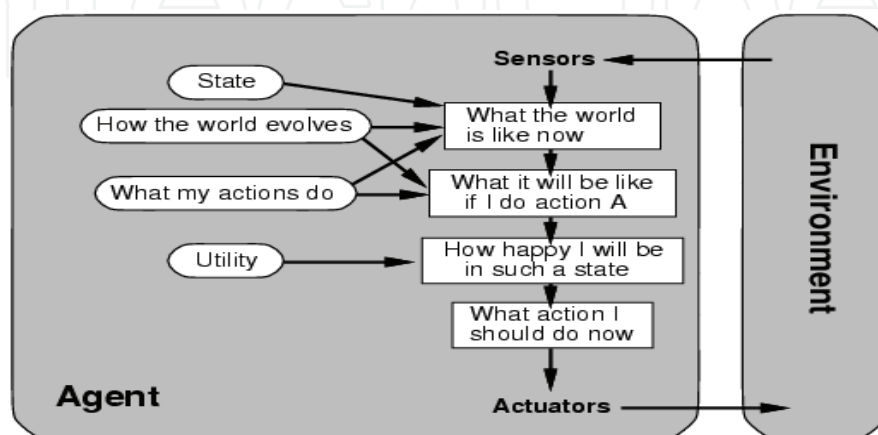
Sensors

State

How the world evolves

What my actions do

Utility

What the world is like now

What it will be like if I do action A

How happy I will be in such a state

What action I should do now

Agent

Actuators

Environment